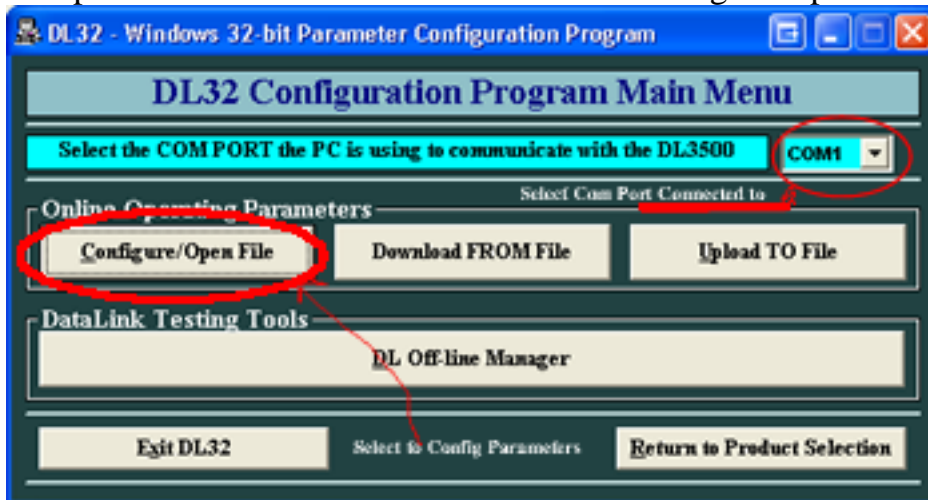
DL32 - Windows 32-bit Parameter Configuration Program

DL32 Configuration Program Main Menu

Select the COM PORT the PC is using to communicate with the DL3500

COM1

Select Com Port Connected to

Online Operating Parameters

Configure/Open File

Download FROM File

Upload TO File

DataLink Testing Tools

DL Off-line Manager

Exit DL32

Select to Config Parameters

Return to Product Selection